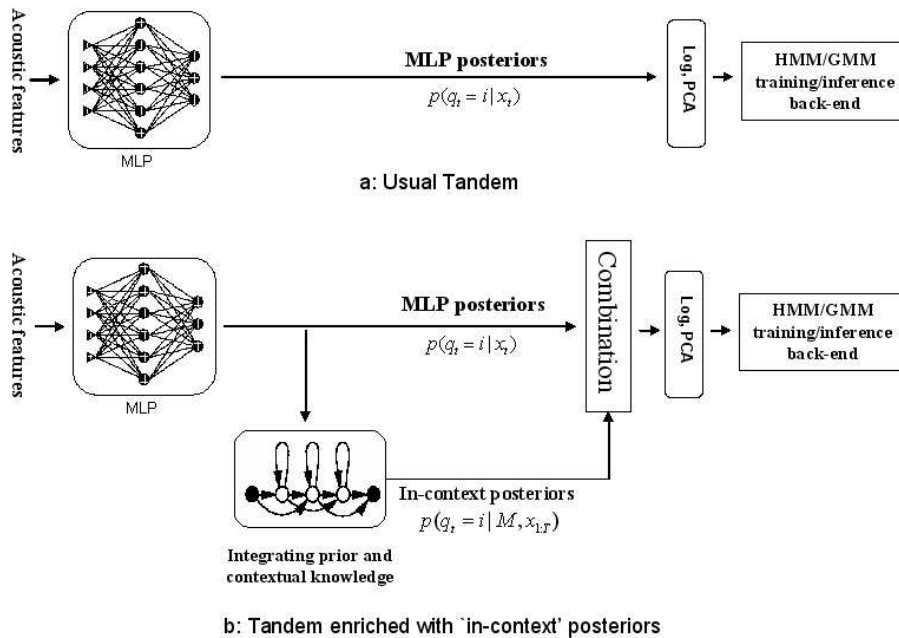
Acoustic features

MLP

MLP posteriors

$p(q_t = i | x_t)$

Log, PCA

HMM/GMM training/inference back-end

a: Usual Tandem

Acoustic features

MLP

MLP posteriors

$p(q_t = i | x_t)$

Combination

Log, PCA

HMM/GMM training/inference back-end

In-context posteriors

$p(q_t = i | M, x_{1:T})$

Integrating prior and contextual knowledge

b: Tandem enriched with `in-context' posteriors